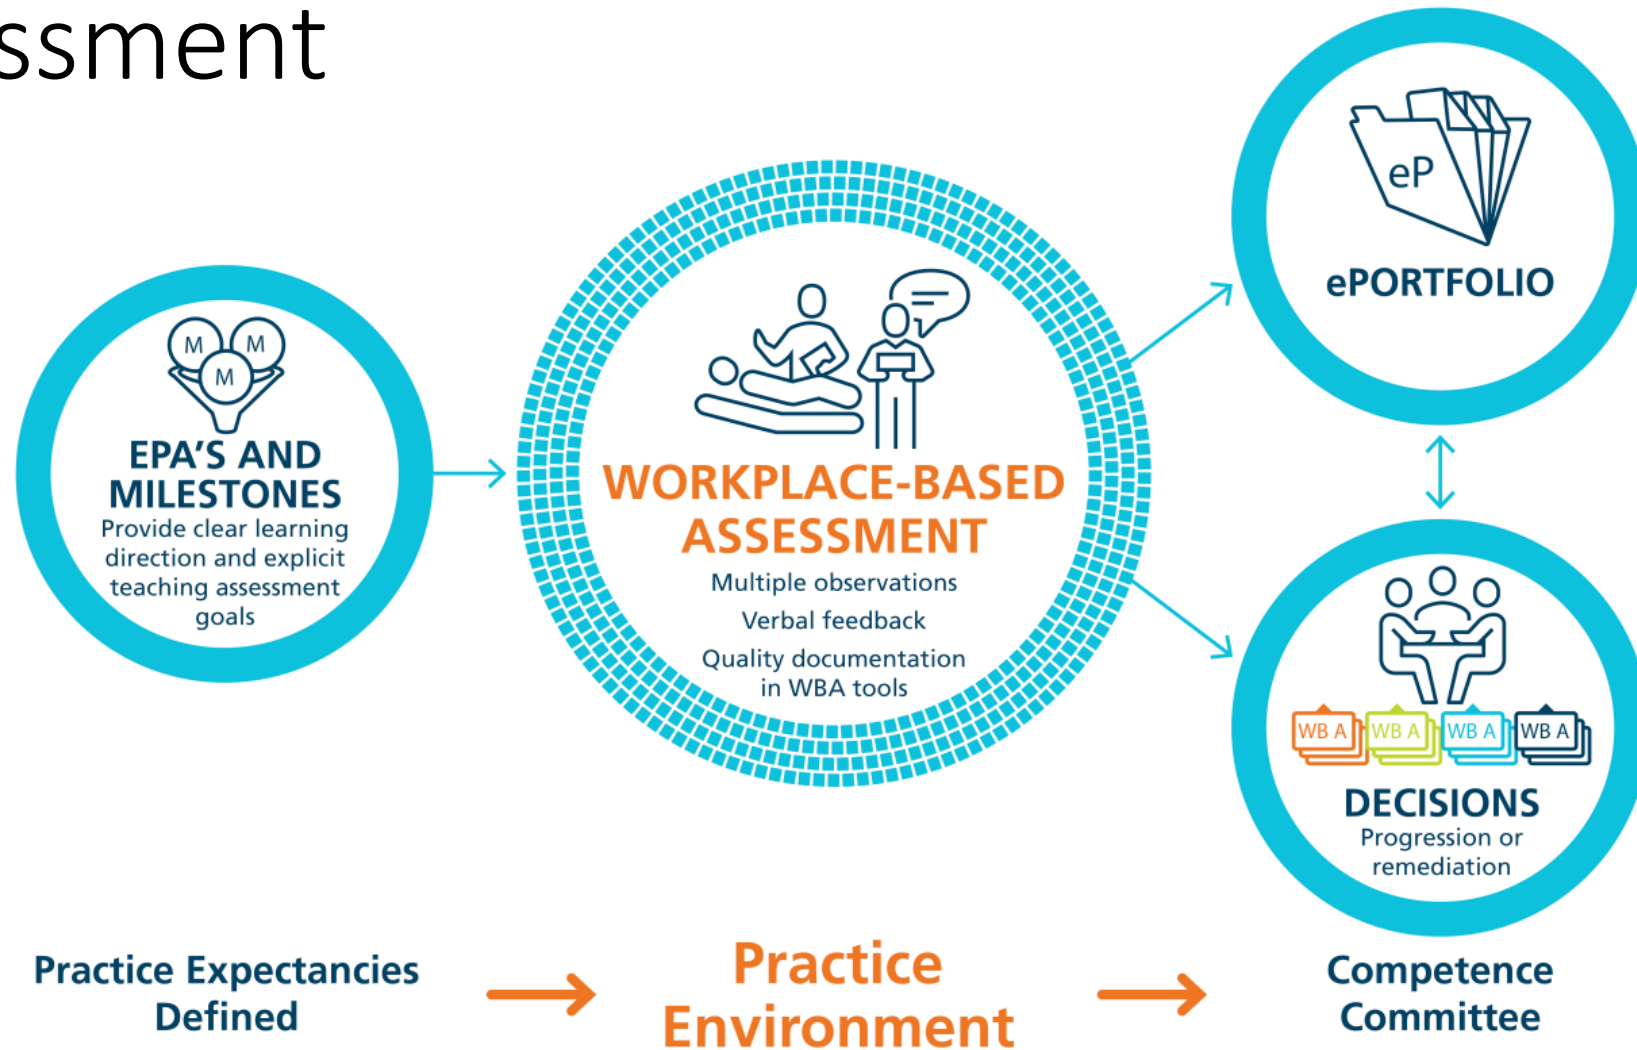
ssment

M M M

EPA'S AND MILESTONES
Provide clear learning direction and explicit teaching assessment goals

WORKPLACE-BASED ASSESSMENT
Multiple observations
Verbal feedback
Quality documentation in WBA tools

eP

ePORTFOLIO

WB A WB A WB A WB A

DECISIONS
Progression or remediation

Practice Expectancies Defined

Practice Environment

Competence Committee